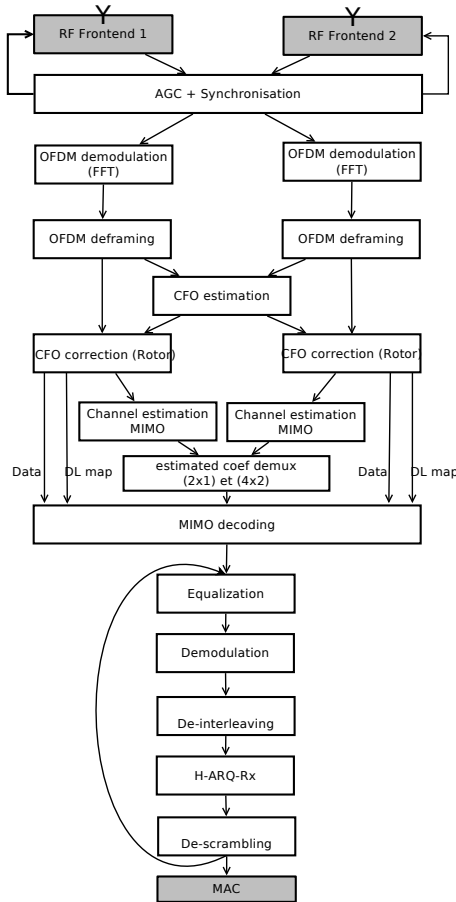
RF Frontend 1

RF Frontend 2

AGC + Synchronisation

OFDM demodulation (FFT)

OFDM demodulation (FFT)

OFDM deframing

OFDM deframing

CFO estimation

CFO correction (Rotor)

CFO correction (Rotor)

Channel estimation MIMO

Channel estimation MIMO

Data

DL map

estimated coef demux (2x1) et (4x2)

Data

DL map

MIMO decoding

Equalization

Demodulation

De-interleaving

H-ARQ-Rx

De-scrambling

MAC